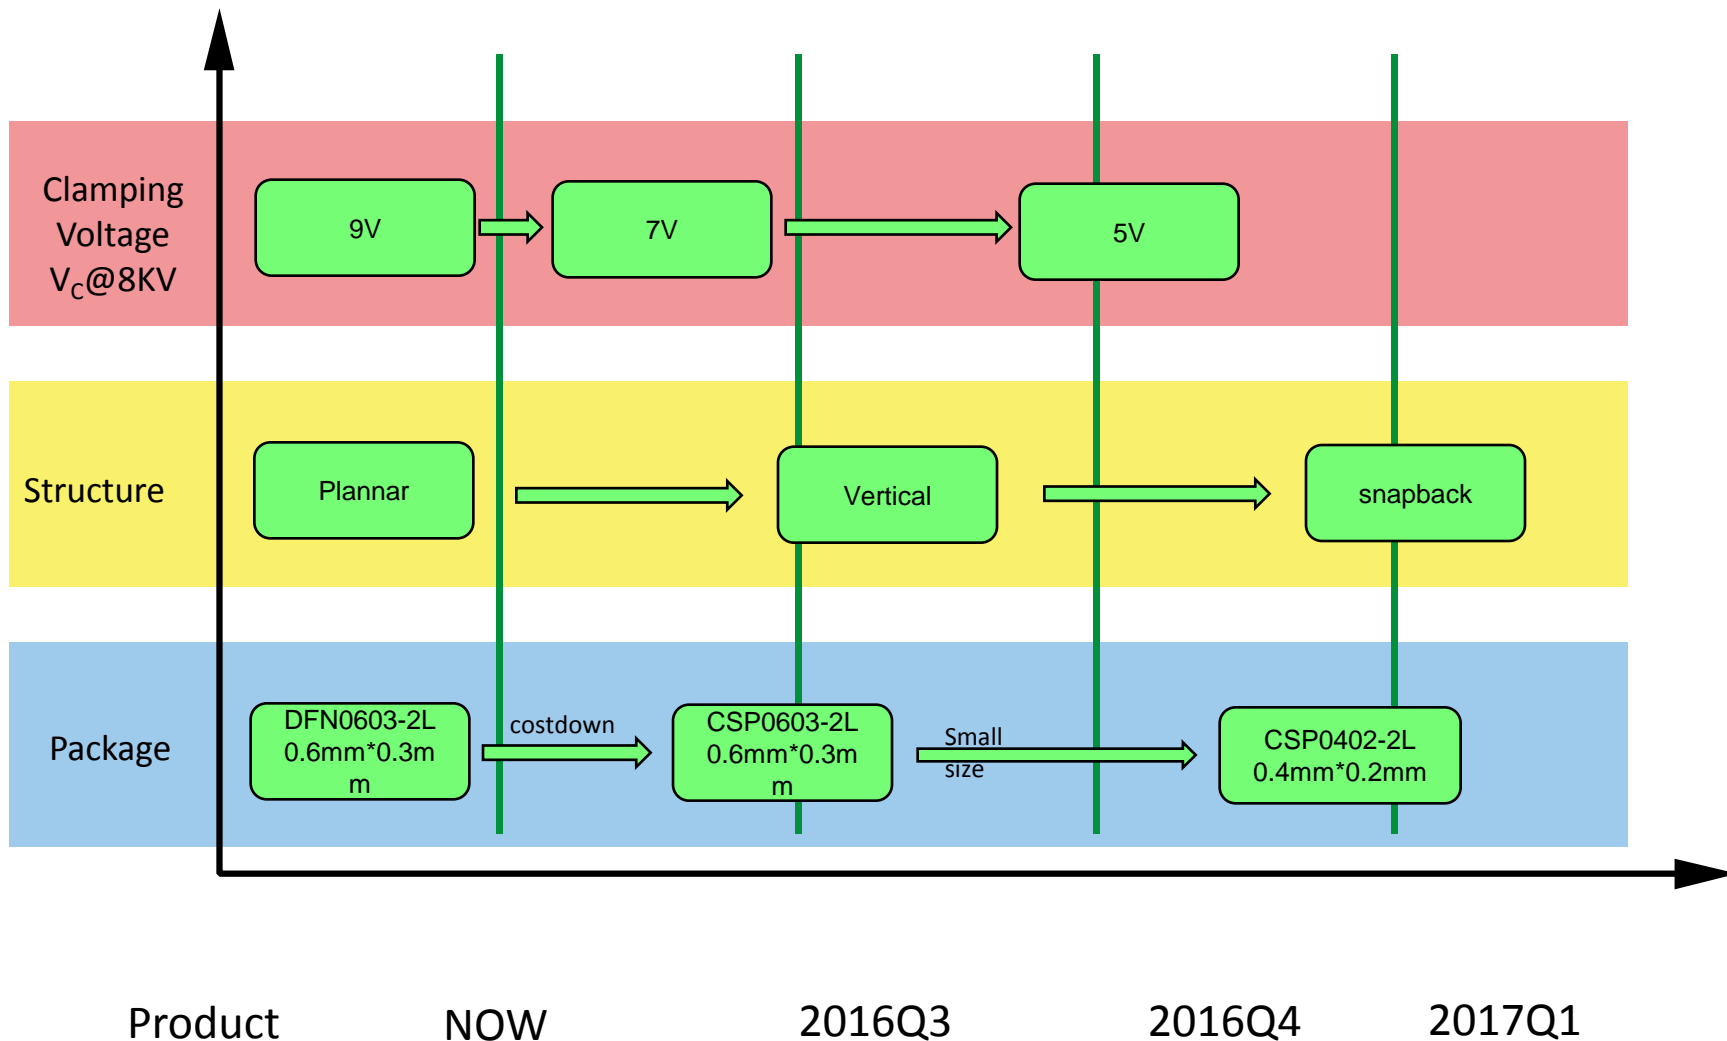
Clamping Voltage $V_C$@8KV

9V

7V

5V

Structure

Plannar

Vertical

snapback

Package

DFN0603-2L 0.6mm*0.3mm

costdown

CSP0603-2L 0.6mm*0.3mm

Small size

CSP0402-2L 0.4mm*0.2mm

Product

NOW

2016Q3

2016Q4

2017Q1